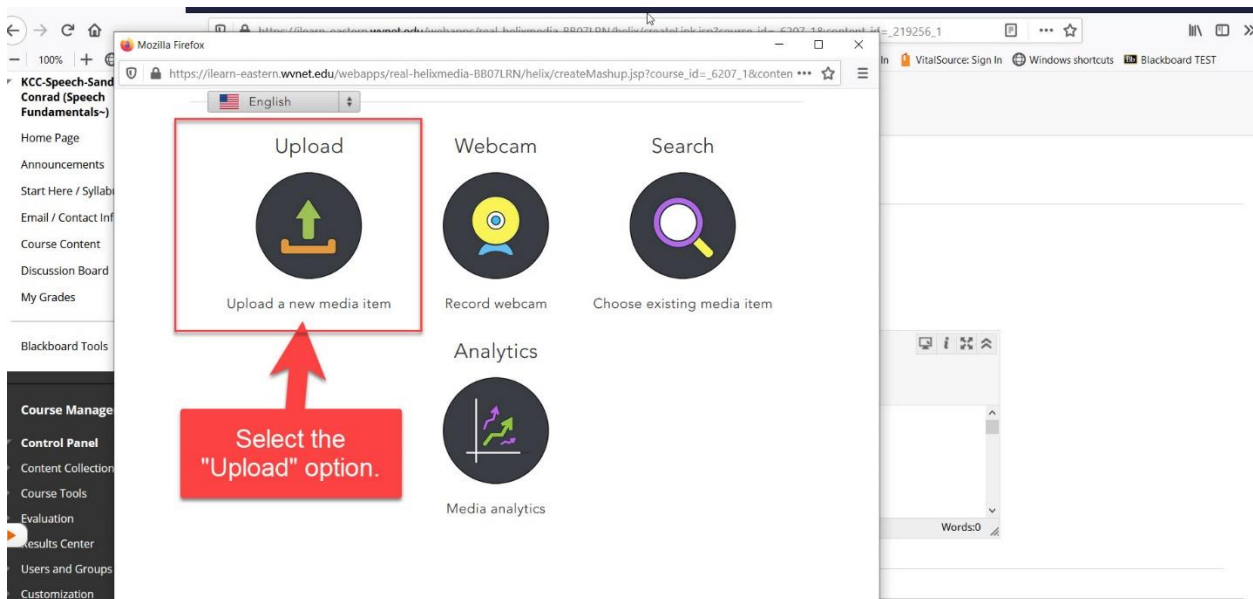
https://ilearn-eastern.wvnet.edu/webapps/real-helixmedia-BB07LRN/helix/createLink.jsp?course_id=_6207_1&content_id=_219256_1

100%

In VitalSource: Sign In Windows shortcuts Blackboard TEST

KCC-Speech-Sand Conrad (Speech Fundamentals~)

Home Page
Announcements
Start Here / Syllabu
Email / Contact Inf
Course Content
Discussion Board
My Grades

Blackboard Tools

Course Manage

Control Panel
Content Collection
Course Tools
Evaluation
Results Center
Users and Groups
Customization

Mozilla Firefox

https://ilearn-eastern.wvnet.edu/webapps/real-helixmedia-BB07LRN/helix/createMashup.jsp?course_id=_6207_1&conten •••

English

Upload

Upload a new media item

Webcam

Record webcam

Search

Choose existing media item

Analytics

Media analytics

Select the "Upload" option.

Words:0